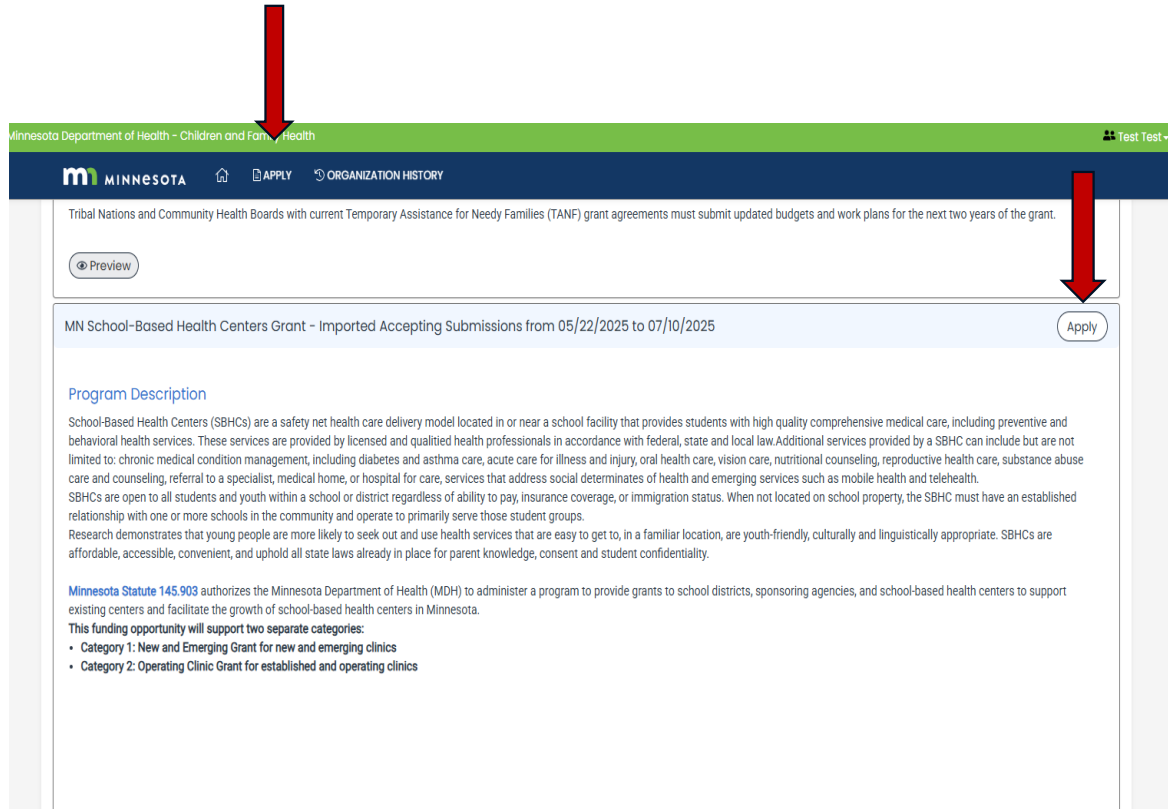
innesota Department of Health - Children and Fam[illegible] Health

Test Test

MINNESOTA APPLY ORGANIZATION HISTORY

Tribal Nations and Community Health Boards with current Temporary Assistance for Needy Families (TANF) grant agreements must submit updated budgets and work plans for the next two years of the grant.

Preview

MN School-Based Health Centers Grant - Imported Accepting Submissions from 05/22/2025 to 07/10/2025

Apply

Program Description

School-Based Health Centers (SBHCs) are a safety net health care delivery model located in or near a school facility that provides students with high quality comprehensive medical care, including preventive and behavioral health services. These services are provided by licensed and qualitied health professionals in accordance with federal, state and local law.Additional services provided by a SBHC can include but are not limited to: chronic medical condition management, including diabetes and asthma care, acute care for illness and injury, oral health care, vision care, nutritional counseling, reproductive health care, substance abuse care and counseling, referral to a specialist, medical home, or hospital for care, services that address social determinates of health and emerging services such as mobile health and telehealth.
SBHCs are open to all students and youth within a school or district regardless of ability to pay, insurance coverage, or immigration status. When not located on school property, the SBHC must have an established relationship with one or more schools in the community and operate to primarily serve those student groups.
Research demonstrates that young people are more likely to seek out and use health services that are easy to get to, in a familiar location, are youth-friendly, culturally and linguistically appropriate. SBHCs are affordable, accessible, convenient, and uphold all state laws already in place for parent knowledge, consent and student confidentiality.

Minnesota Statute 145.903 authorizes the Minnesota Department of Health (MDH) to administer a program to provide grants to school districts, sponsoring agencies, and school-based health centers to support existing centers and facilitate the growth of school-based health centers in Minnesota.
This funding opportunity will support two separate categories:
• Category 1: New and Emerging Grant for new and emerging clinics
• Category 2: Operating Clinic Grant for established and operating clinics